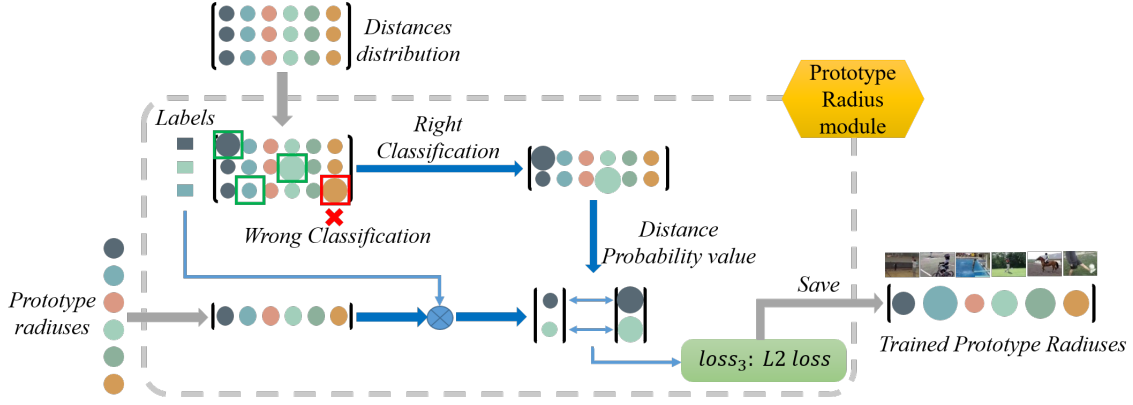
Distances distribution

Prototype Radius module

Labels

Right Classification

Wrong Classification

Distance Probability value

Prototype radiuses

Save

$loss_3$: L2 loss

Trained Prototype Radiuses